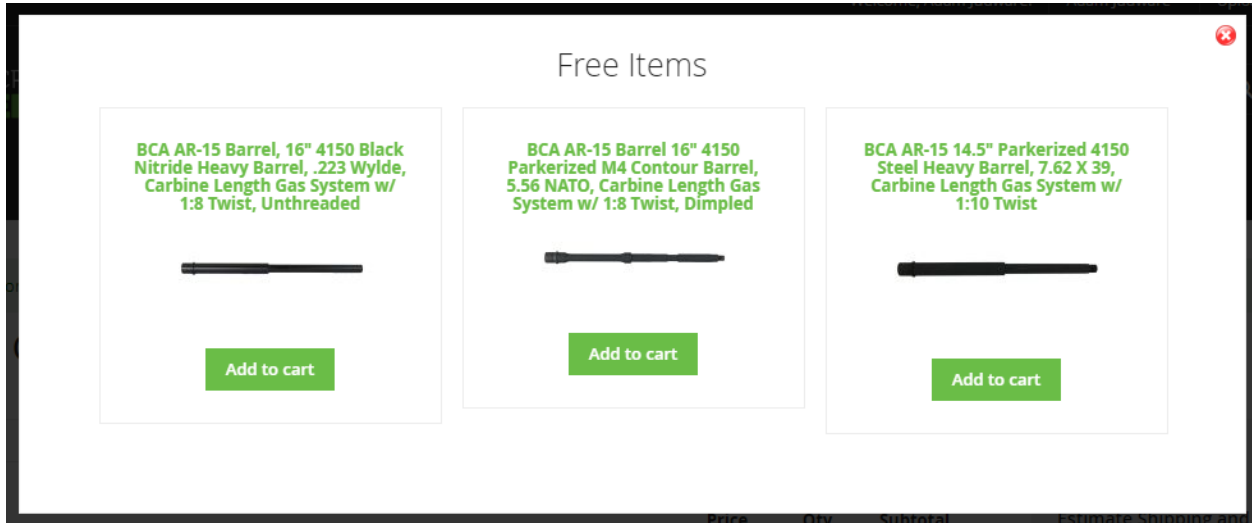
Free Items

BCA AR-15 Barrel, 16" 4150 Black Nitride Heavy Barrel, .223 Wylde, Carbine Length Gas System w/ 1:8 Twist, Unthreaded

Add to cart

BCA AR-15 Barrel 16" 4150 Parkerized M4 Contour Barrel, 5.56 NATO, Carbine Length Gas System w/ 1:8 Twist, Dimpled

Add to cart

BCA AR-15 14.5" Parkerized 4150 Steel Heavy Barrel, 7.62 X 39, Carbine Length Gas System w/ 1:10 Twist

Add to cart

Price Qty Subtotal Estimate Shipping and